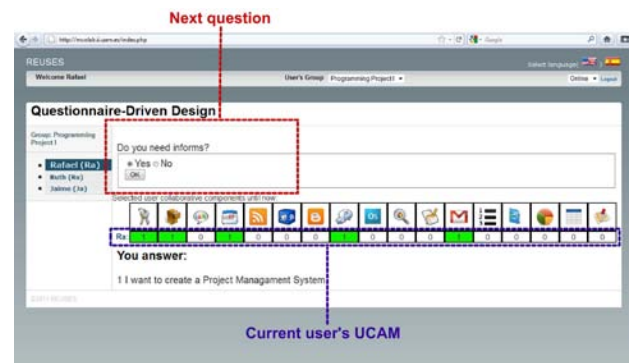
Next question

http://mcolab.ii.uam.es/index.php

Google

REUSES

Select language:

Welcome Rafael

User's Group: Programming Project1

Online

Logout

Questionnaire-Driven Design

Group: Programming Project1

• Rafael (Ra)
• Ruth (Ru)
• Jaime (Ja)

Do you need informs?

Yes No

OK

Selected user collaborative components until now:

| Ra | 1 | 1 | 0 | 1 | 0 | 0 | 0 | 1 | 0 | 0 | 0 | 1 | 0 | 0 | 0 | 0 | 0 |
|---|---|---|---|---|---|---|---|---|---|---|---|---|---|---|---|---|---|

You answer:

1 I want to create a Project Managament System

2011 REUSES

Current user's UCAM